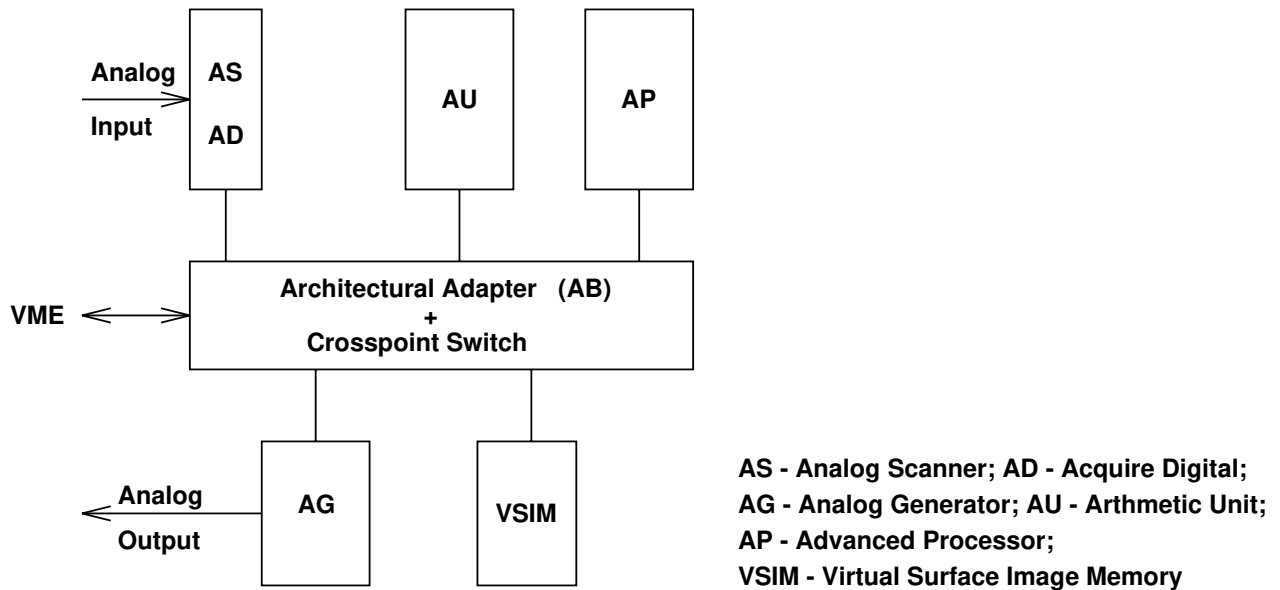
Analog Input

AS

AD

AU

AP

VME

Architectural Adapter (AB)
+
Crosspoint Switch

Analog Output

AG

VSIM

AS - Analog Scanner; AD - Acquire Digital;
AG - Analog Generator; AU - Arthmetic Unit;
AP - Advanced Processor;
VSIM - Virtual Surface Image Memory